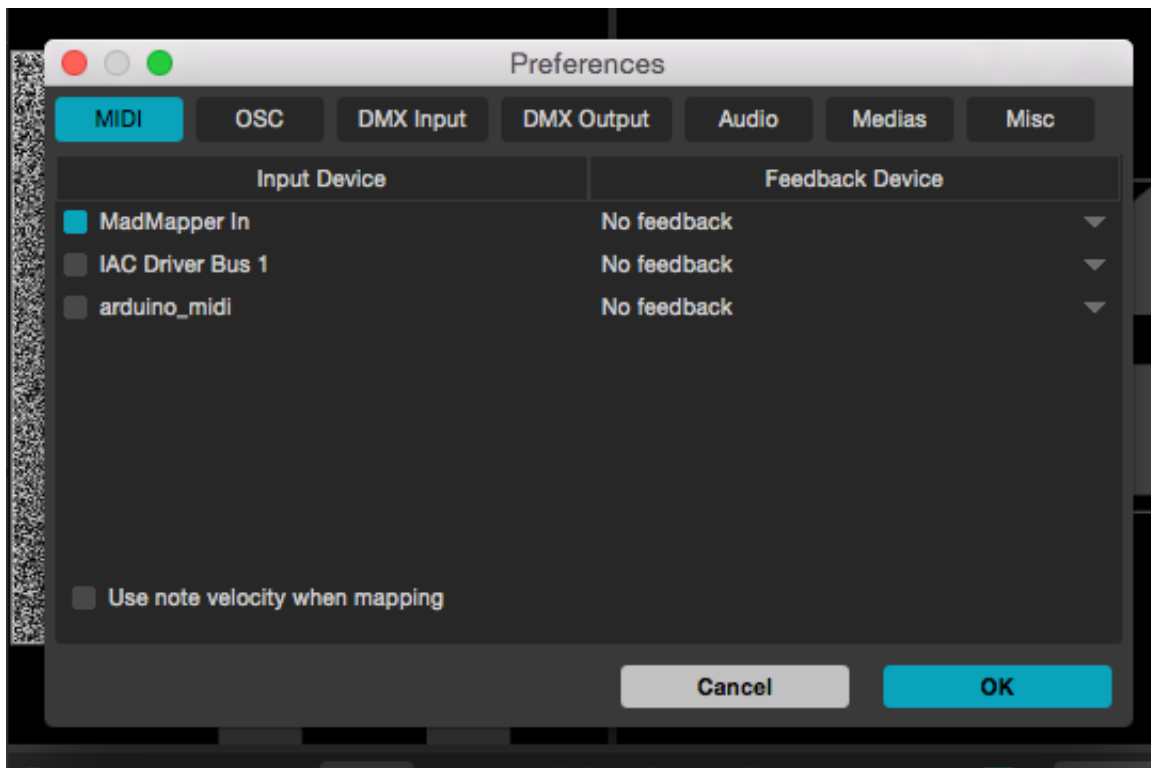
Preferences

MIDI | OSC | DMX Input | DMX Output | Audio | Medias | Misc

| Input Device | Feedback Device |
|---|---|
| MadMapper In | No feedback |
| IAC Driver Bus 1 | No feedback |
| arduino_midi | No feedback |

Use note velocity when mapping

Cancel

OK